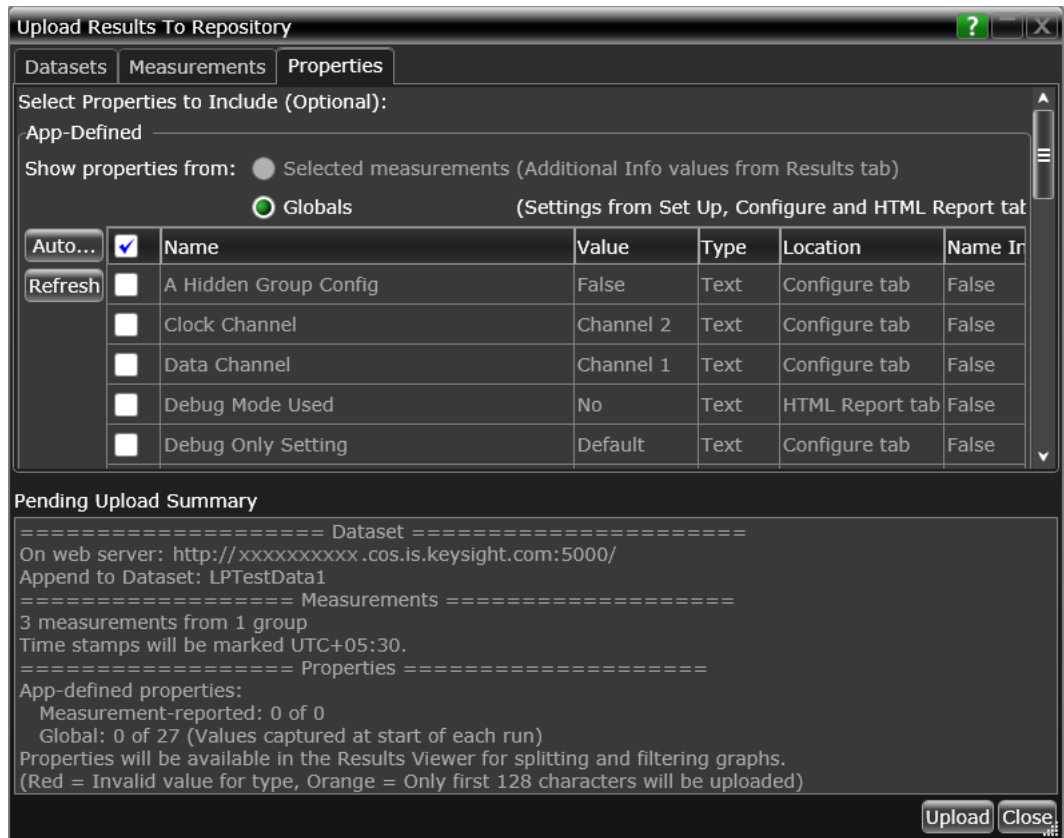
Upload Results To Repository

?

Datasets | Measurements | Properties

Select Properties to Include (Optional):

App-Defined

Show properties from: Selected measurements (Additional Info values from Results tab)

Globals (Settings from Set Up, Configure and HTML Report tat

Auto...

Refresh

| | Name | Value | Type | Location | Name In |
|---|---|---|---|---|---|
| ✔ | | | | | |
| | A Hidden Group Config | False | Text | Configure tab | False |
| | Clock Channel | Channel 2 | Text | Configure tab | False |
| | Data Channel | Channel 1 | Text | Configure tab | False |
| | Debug Mode Used | No | Text | HTML Report tab | False |
| | Debug Only Setting | Default | Text | Configure tab | False |

Pending Upload Summary

================== Dataset =====================
On web server: http://xxxxxxxxxx.cos.is.keysight.com:5000/
Append to Dataset: LPTestData1
================= Measurements ===================
3 measurements from 1 group
Time stamps will be marked UTC+05:30.
================= Properties ===================
App-defined properties:
Measurement-reported: 0 of 0
Global: 0 of 27 (Values captured at start of each run)
Properties will be available in the Results Viewer for splitting and filtering graphs.
(Red = Invalid value for type, Orange = Only first 128 characters will be uploaded)

Upload Close